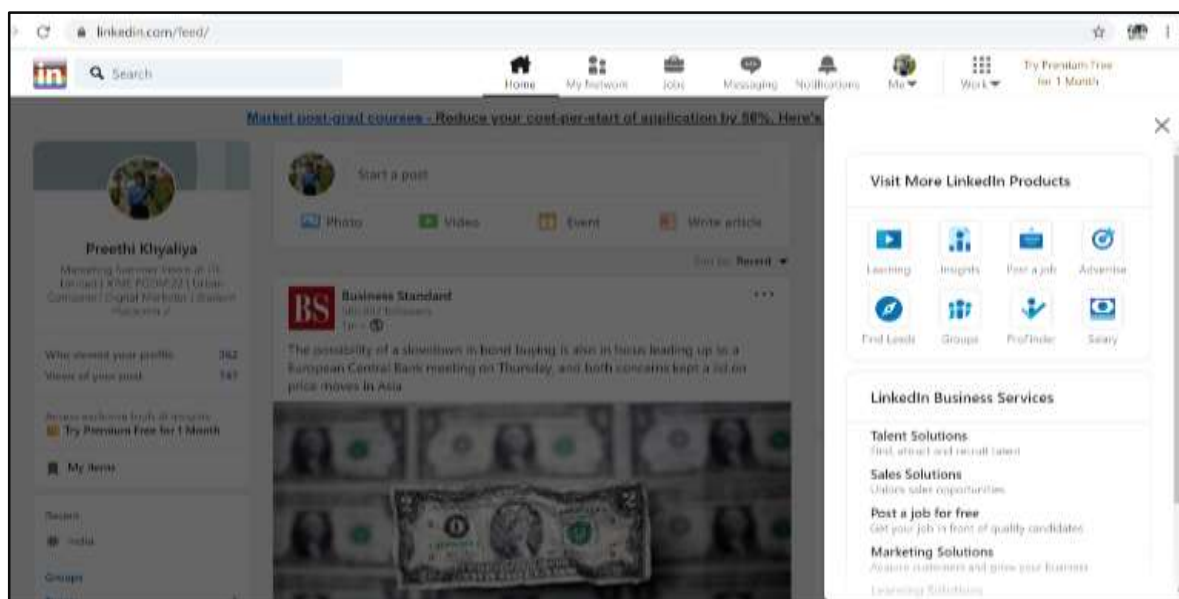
linkedin.com/feed/

in Search

Home My Network Jobs Messaging Notifications Me Work Try Premium Free for 1 Month

Market post-grad courses - Reduce your cost-per-start of application by 58%. Here's

Preethi Khyaliya

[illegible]

Who viewed your profile 362
Views of your post 141

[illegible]
Try Premium Free for 1 Month

My items

Recent
India

Groups

Start a post

Photo Video Event Write article

Sort by: Recent

Business Standard
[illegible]
1h

The possibility of a slowdown in bond buying is also in focus leading up to a European Central Bank meeting on Thursday, and both concerns kept a lid on price moves in Asia

Visit More LinkedIn Products

Learning Insights Post a job Advertise
Find Leads Groups ProFinder Salary

LinkedIn Business Services

Talent Solutions
Find, attract and recruit talent

Sales Solutions
Unlock sales opportunities

Post a job for free
Get your job in front of quality candidates

Marketing Solutions
Acquire customers and grow your business

Learning Solutions